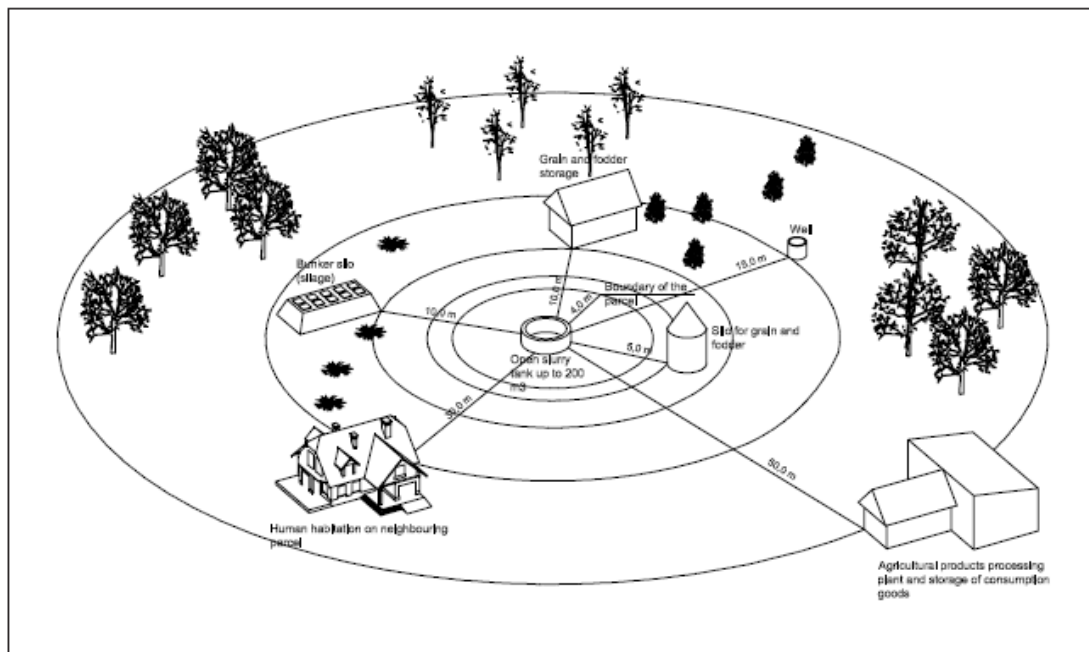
Grain and fodder storage

Well

Bunker silo (silage)

18,0 m

Boundary of the parcel

10,0 m

10,0 m

4,0 m

Silo for grain and fodder

5,0 m

Open slurry tank up to 200 m3

30,0 m

50,0 m

Human habitation on neighbouring parcel

Agricultural products processing plant and storage of consumption goods